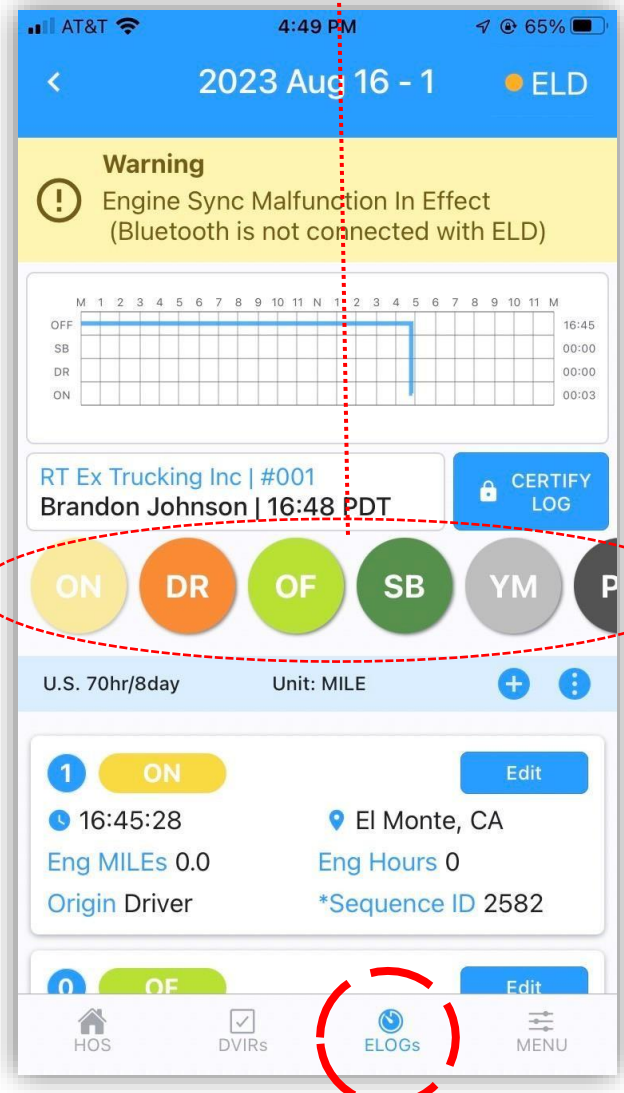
AT&T 4:49 PM 65%

< 2023 Aug 16 - 1 ELD

Warning
Engine Sync Malfunction In Effect
(Bluetooth is not connected with ELD)

M 1 2 3 4 5 6 7 8 9 10 11 N 1 2 3 4 5 6 7 8 9 10 11 M
OFF 16:45
SB 00:00
DR 00:00
ON 00:03

RT Ex Trucking Inc | #001
Brandon Johnson | 16:48 PDT

CERTIFY LOG

ON DR OF SB YM P

U.S. 70hr/8day Unit: MILE

1 ON Edit
16:45:28 El Monte, CA
Eng MILEs 0.0 Eng Hours 0
Origin Driver *Sequence ID 2582

0 OF Edit

HOS DVIRs ELOGs MENU